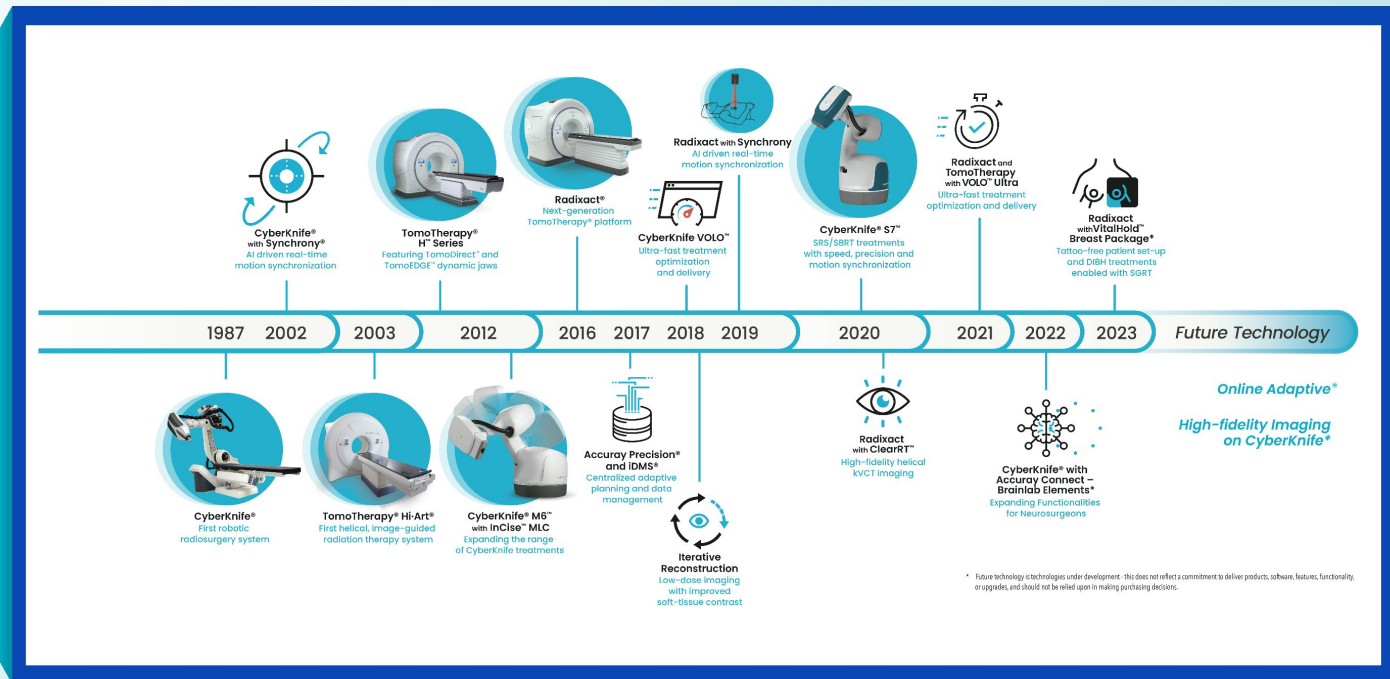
CyberKnife® with Synchrony®
AI driven real-time motion synchronization

TomoTherapy® H™ Series
Featuring TomoDirect™ and TomoEDGE™ dynamic jaws

Radixact®
Next-generation TomoTherapy® platform

CyberKnife VOLO™
Ultra-fast treatment optimization and delivery

Radixact with Synchrony
AI driven real-time motion synchronization

CyberKnife® S7™
SRS/SBRT treatments with speed, precision and motion synchronization

Radixact and TomoTherapy with VOLO™ Ultra
Ultra-fast treatment optimization and delivery

Radixact with VitalHold™ Breast Package*
Tattoo-free patient set-up and DIBH treatments enabled with SGRT

1987 2002 2003 2012 2016 2017 2018 2019 2020 2021 2022 2023 Future Technology

CyberKnife®
First robotic radiosurgery system

TomoTherapy® Hi·Art®
First helical, image-guided radiation therapy system

CyberKnife® M6™ with InCise™ MLC
Expanding the range of CyberKnife treatments

Accuray Precision® and iDMS®
Centralized adaptive planning and data management

Iterative Reconstruction
Low-dose imaging with improved soft-tissue contrast

Radixact with ClearRT™
High-fidelity helical kVCT imaging

CyberKnife® with Accuray Connect – Brainlab Elements*
Expanding Functionalities for Neurosurgeons

Online Adaptive*

High-fidelity Imaging on CyberKnife*

* Future technology is technologies under development - this does not reflect a commitment to deliver products, software, features, functionality, or upgrades, and should not be relied upon in making purchasing decisions.